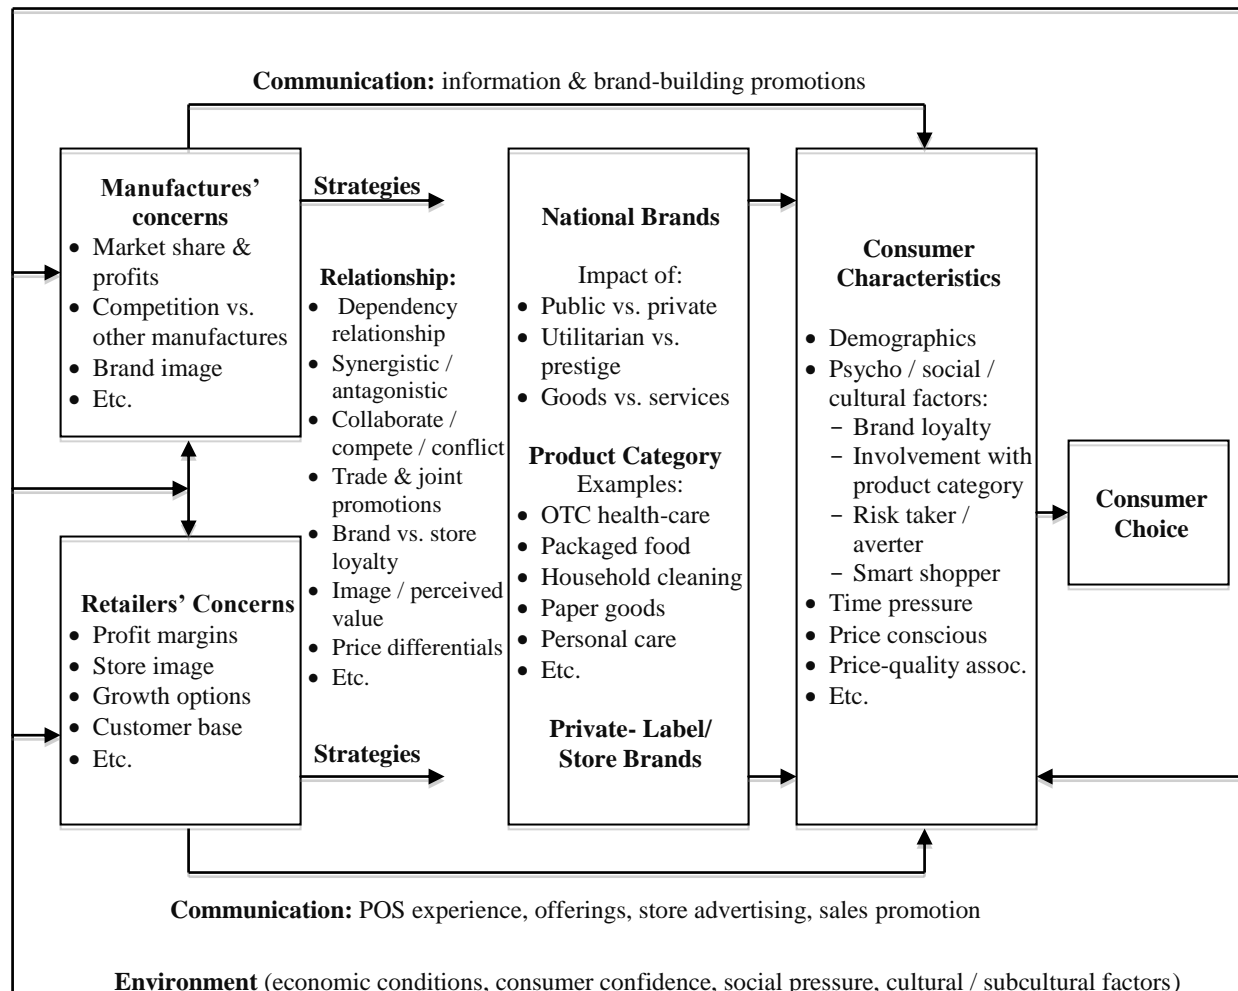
**Communication:** information & brand-building promotions

**Manufactures' concerns**
- Market share & profits
- Competition vs. other manufactures
- Brand image
- Etc.

**Strategies**

**Relationship:**
- Dependency relationship
- Synergistic / antagonistic
- Collaborate / compete / conflict
- Trade & joint promotions
- Brand vs. store loyalty
- Image / perceived value
- Price differentials
- Etc.

**Strategies**

**Retailers' Concerns**
- Profit margins
- Store image
- Growth options
- Customer base
- Etc.

**National Brands**

Impact of:
- Public vs. private
- Utilitarian vs. prestige
- Goods vs. services

**Product Category**
Examples:
- OTC health-care
- Packaged food
- Household cleaning
- Paper goods
- Personal care
- Etc.

**Private- Label/ Store Brands**

**Consumer Characteristics**

- Demographics
- Psycho / social / cultural factors:
  - Brand loyalty
  - Involvement with product category
  - Risk taker / averter
  - Smart shopper
- Time pressure
- Price conscious
- Price-quality assoc.
- Etc.

**Consumer Choice**

**Communication:** POS experience, offerings, store advertising, sales promotion

**Environment** (economic conditions, consumer confidence, social pressure, cultural / subcultural factors)